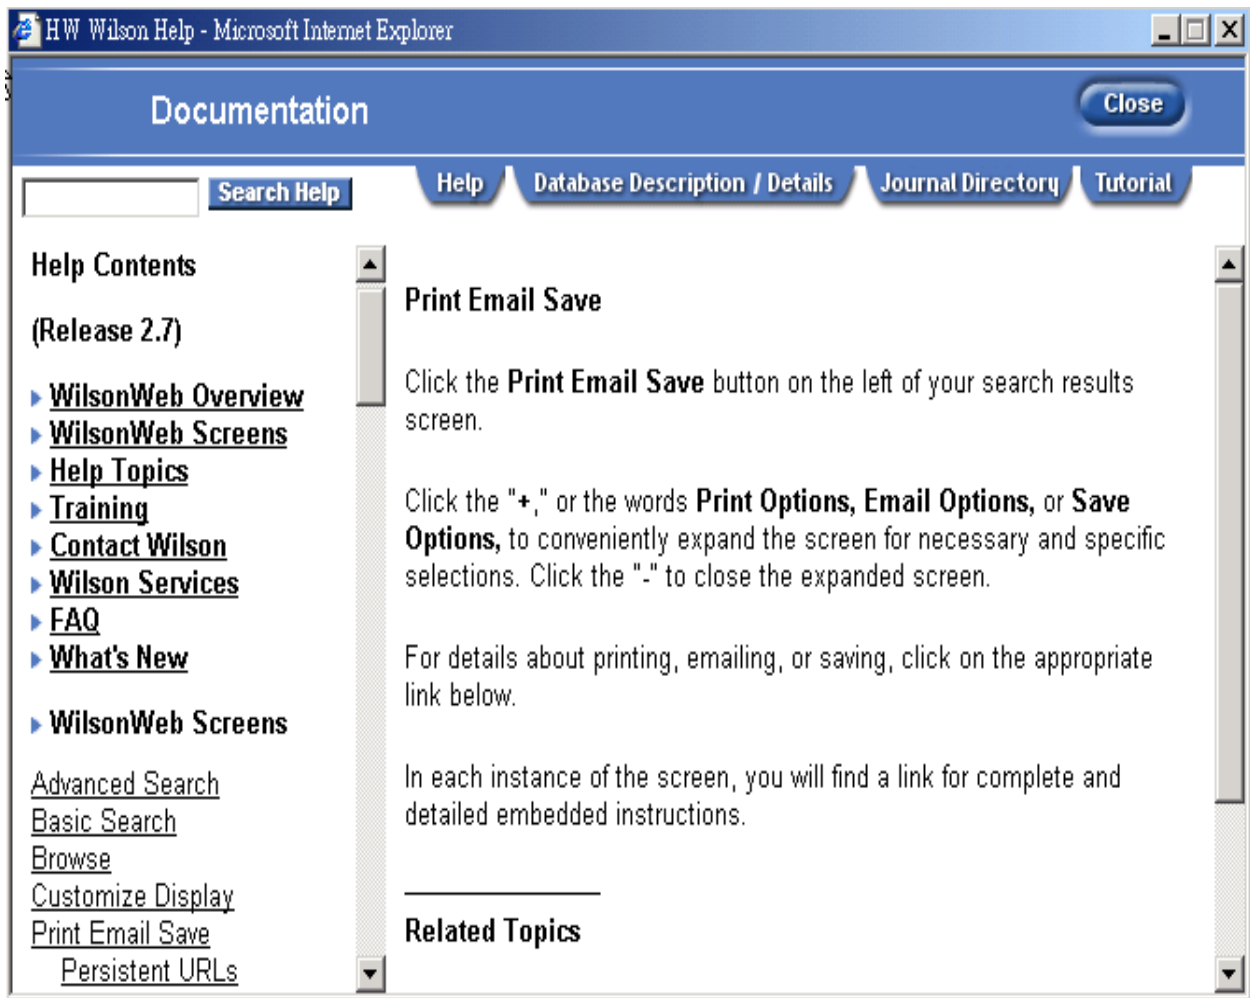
HW Wilson Help - Microsoft Internet Explorer

Documentation

Close

Search Help

Help | Database Description / Details | Journal Directory | Tutorial

Help Contents

(Release 2.7)

WilsonWeb Overview
WilsonWeb Screens
Help Topics
Training
Contact Wilson
Wilson Services
FAQ
What's New

WilsonWeb Screens

Advanced Search
Basic Search
Browse
Customize Display
Print Email Save
Persistent URLs

Print Email Save

Click the **Print Email Save** button on the left of your search results screen.

Click the "**+**," or the words **Print Options, Email Options,** or **Save Options,** to conveniently expand the screen for necessary and specific selections. Click the "-" to close the expanded screen.

For details about printing, emailing, or saving, click on the appropriate link below.

In each instance of the screen, you will find a link for complete and detailed embedded instructions.

Related Topics